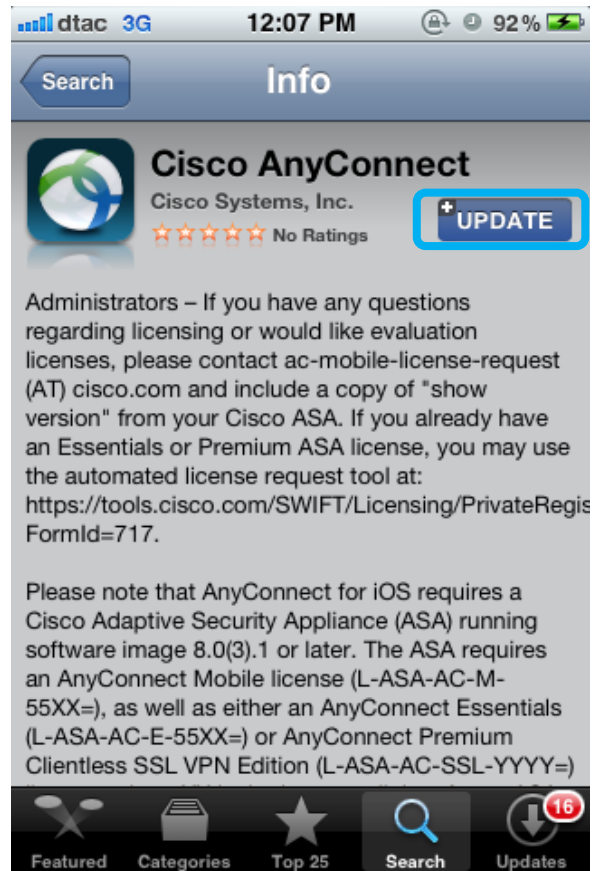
dtac 3G 12:07 PM 92%

Search

Info

Cisco AnyConnect

Cisco Systems, Inc.

No Ratings

UPDATE

Administrators – If you have any questions regarding licensing or would like evaluation licenses, please contact ac-mobile-license-request (AT) cisco.com and include a copy of "show version" from your Cisco ASA. If you already have an Essentials or Premium ASA license, you may use the automated license request tool at: https://tools.cisco.com/SWIFT/Licensing/PrivateRegis FormId=717.

Please note that AnyConnect for iOS requires a Cisco Adaptive Security Appliance (ASA) running software image 8.0(3).1 or later. The ASA requires an AnyConnect Mobile license (L-ASA-AC-M-55XX=), as well as either an AnyConnect Essentials (L-ASA-AC-E-55XX=) or AnyConnect Premium Clientless SSL VPN Edition (L-ASA-AC-SSL-YYYY=) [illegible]

Featured Categories Top 25 Search 16 Updates